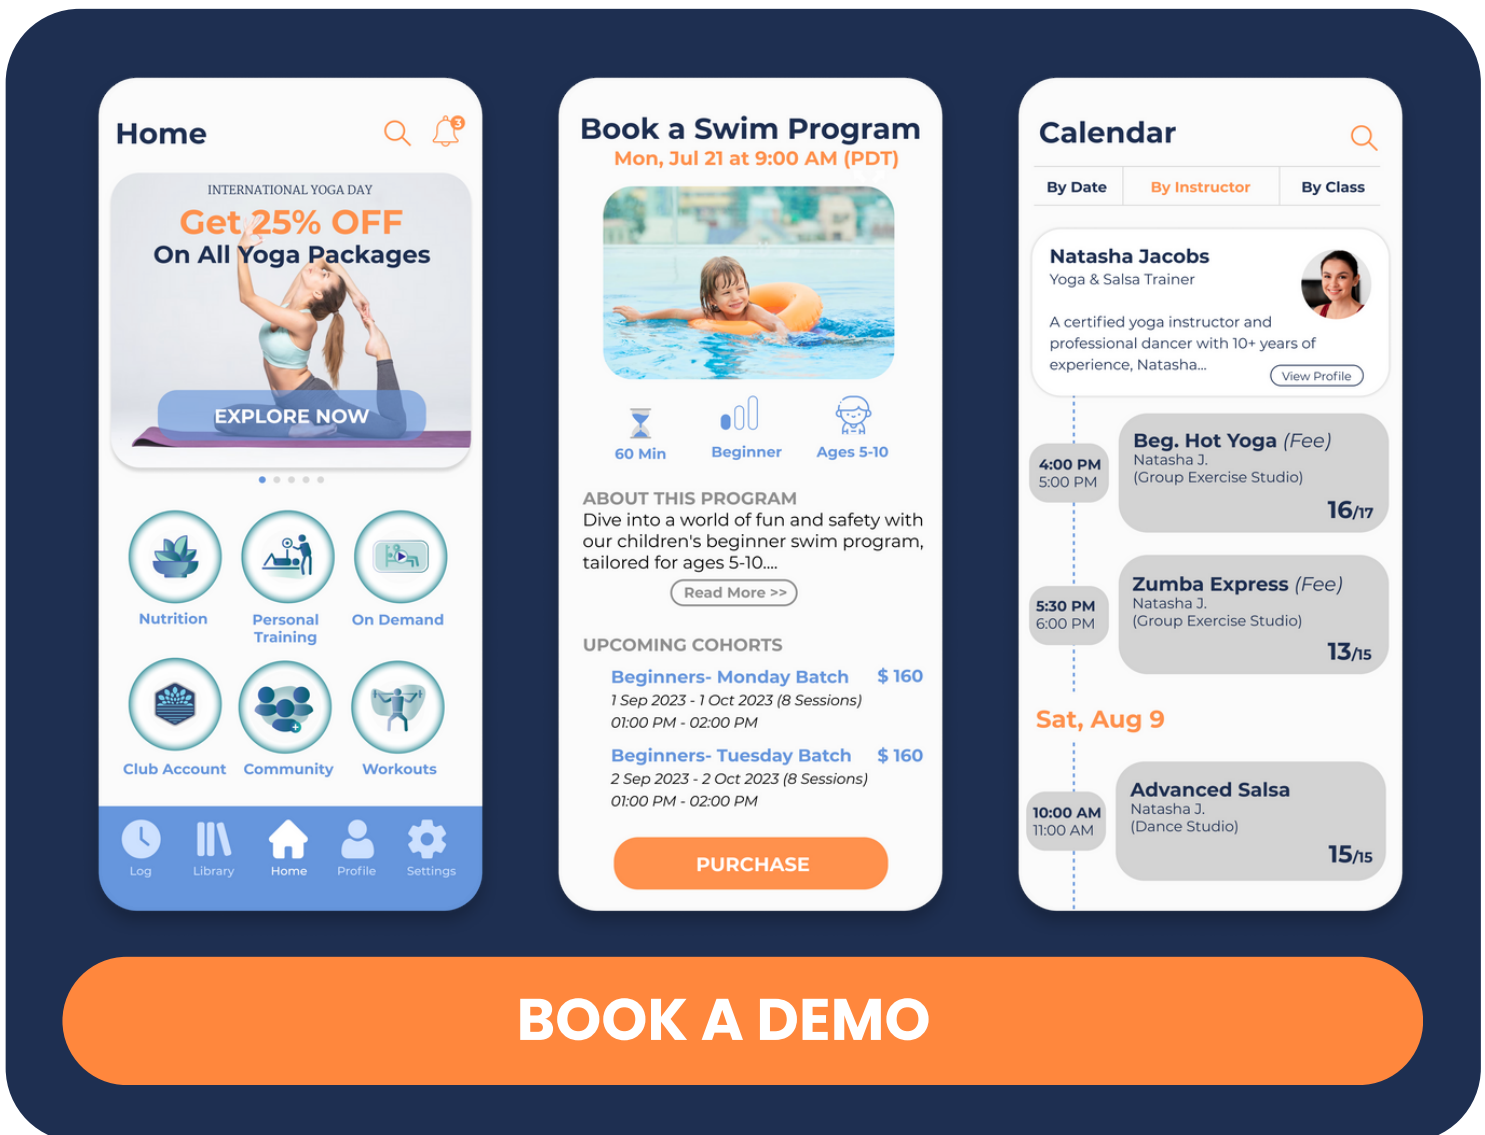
Home

3

INTERNATIONAL YOGA DAY
Get 25% OFF
On All Yoga Packages

EXPLORE NOW

Nutrition
Personal Training
On Demand
Club Account
Community
Workouts

Log
Library
Home
Profile
Settings

Book a Swim Program
Mon, Jul 21 at 9:00 AM (PDT)

60 Min
Beginner
Ages 5-10

ABOUT THIS PROGRAM
Dive into a world of fun and safety with our children's beginner swim program, tailored for ages 5-10....

Read More >>

UPCOMING COHORTS
Beginners- Monday Batch $ 160
1 Sep 2023 - 1 Oct 2023 (8 Sessions)
01:00 PM - 02:00 PM

Beginners- Tuesday Batch $ 160
2 Sep 2023 - 2 Oct 2023 (8 Sessions)
01:00 PM - 02:00 PM

PURCHASE

Calendar

| By Date | By Instructor | By Class |
|---|---|---|

Natasha Jacobs
Yoga & Salsa Trainer
A certified yoga instructor and professional dancer with 10+ years of experience, Natasha...
View Profile

4:00 PM
5:00 PM
Beg. Hot Yoga (Fee)
Natasha J.
(Group Exercise Studio)
16/17

5:30 PM
6:00 PM
Zumba Express (Fee)
Natasha J.
(Group Exercise Studio)
13/15

Sat, Aug 9

10:00 AM
11:00 AM
Advanced Salsa
Natasha J.
(Dance Studio)
15/15

BOOK A DEMO